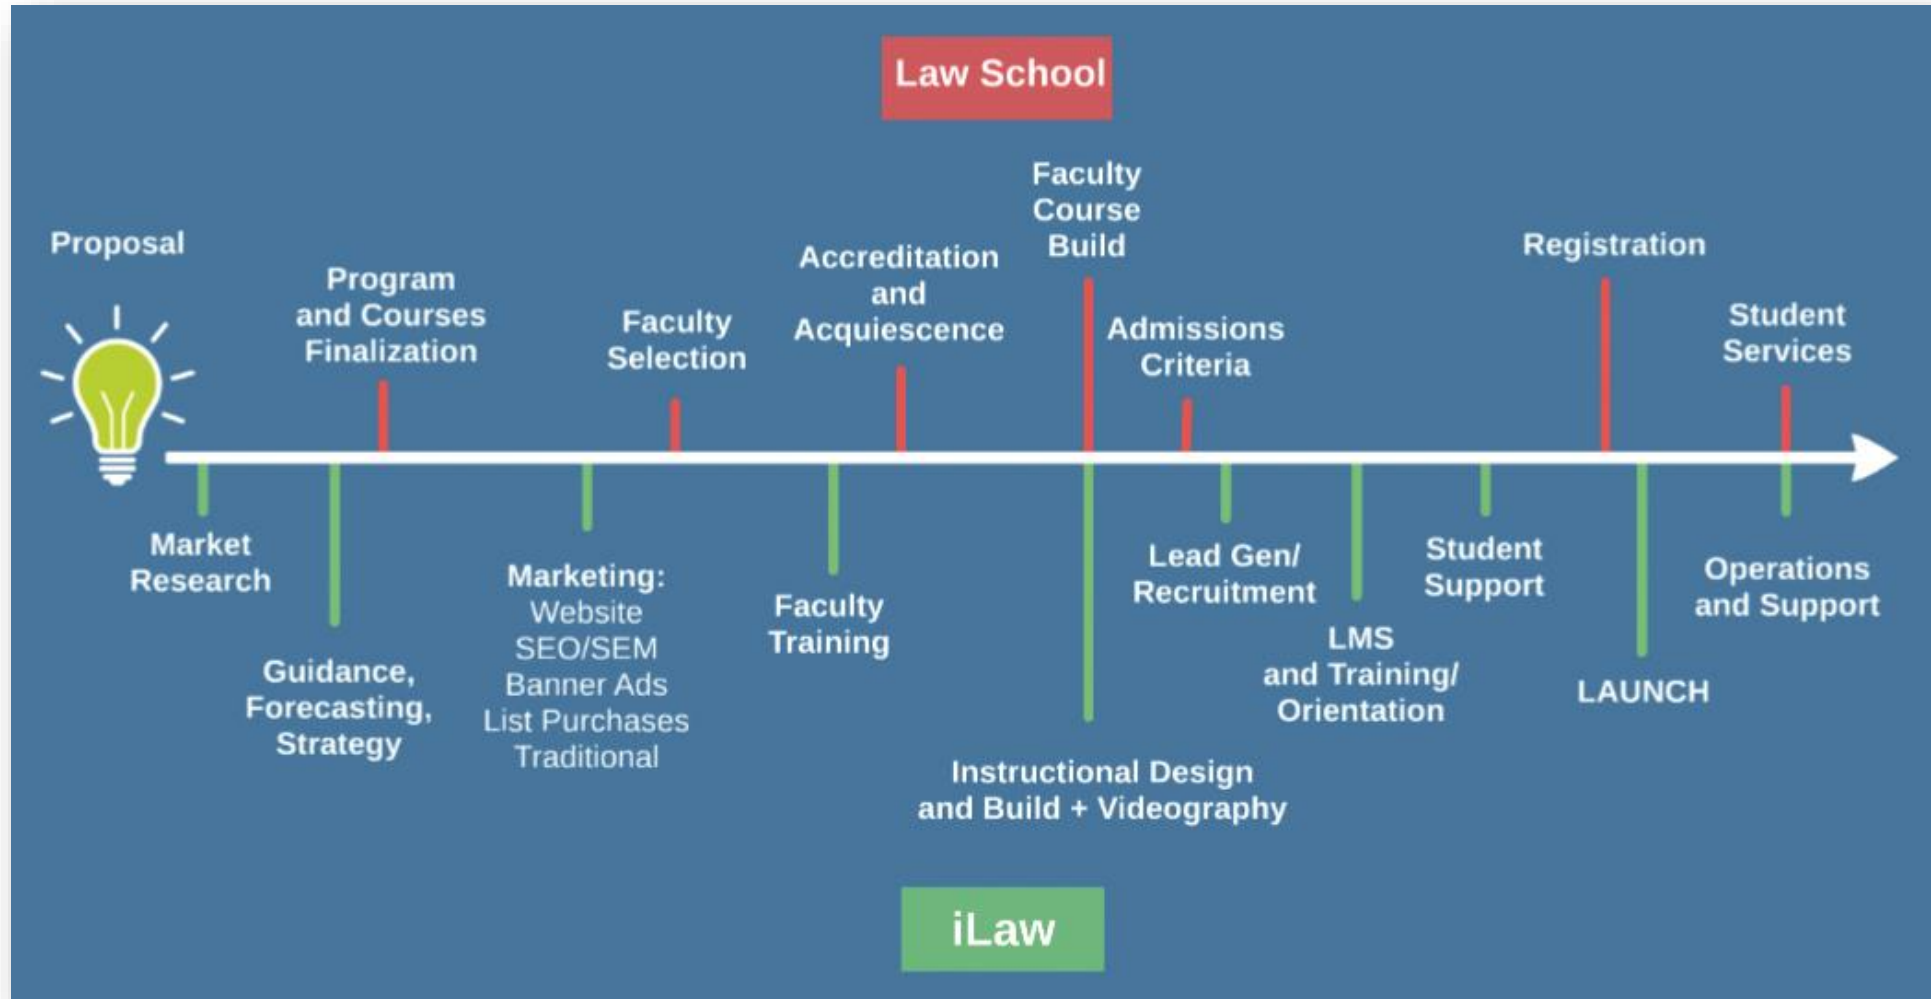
Law School

Proposal

Program and Courses Finalization

Faculty Selection

Accreditation and Acquiescence

Faculty Course Build

Admissions Criteria

Registration

Student Services

Market Research

Guidance, Forecasting, Strategy

Marketing:
Website
SEO/SEM
Banner Ads
List Purchases
Traditional

Faculty Training

Instructional Design and Build + Videography

Lead Gen/ Recruitment

LMS and Training/ Orientation

Student Support

LAUNCH

Operations and Support

iLaw